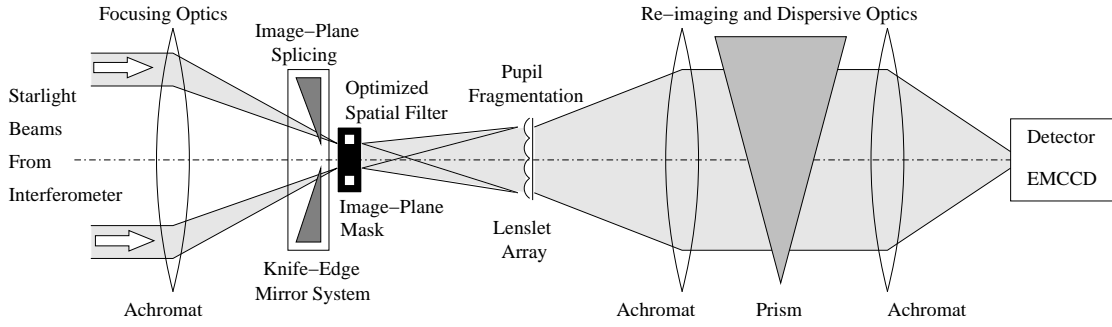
Focusing Optics

Image−Plane Splicing

Optimized Spatial Filter

Pupil Fragmentation

Re−imaging and Dispersive Optics

Starlight Beams From Interferometer

Detector EMCCD

Image−Plane Mask

Lenslet Array

Knife−Edge Mirror System

Achromat

Achromat

Prism

Achromat